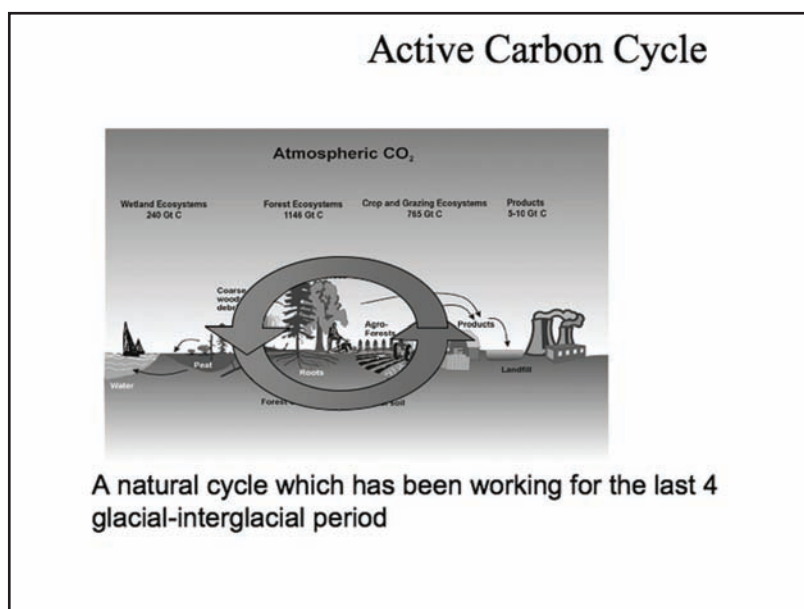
Active Carbon Cycle

Atmospheric $CO_2$

Wetland Ecosystems 240 Gt C

Forest Ecosystems 1146 Gt C

Crop and Grazing Ecosystems 765 Gt C

Products 5-10 Gt C

Coarse wood debr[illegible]

Agro-Forests

Products

Peat

Water

Roots

Landfill

Forest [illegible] Soil

A natural cycle which has been working for the last 4 glacial-interglacial period